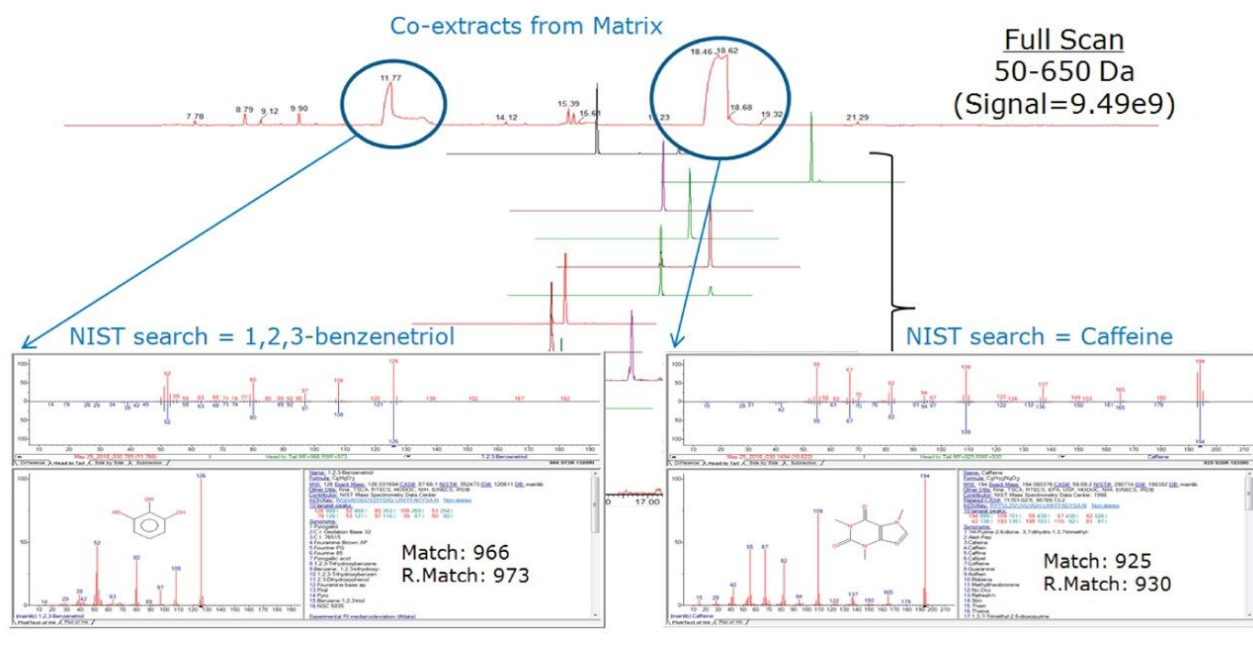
Co-extracts from Matrix

Full Scan
50-650 Da
(Signal=9.49e9)

7.78 8.79 9.12 9.90 11.77 14.12 15.39 15.61 18.23 18.46 18.62 18.68 19.32 21.29

NIST search = 1,2,3-benzenetriol

NIST search = Caffeine

Name: 1,2,3-Benzenetriol
Formula: $C_6H_6O_3$
Name: Caffeine
Formula: $C_8H_{10}N_4O_2$

Match: 966
R.Match: 973

Match: 925
R.Match: 930

17.00